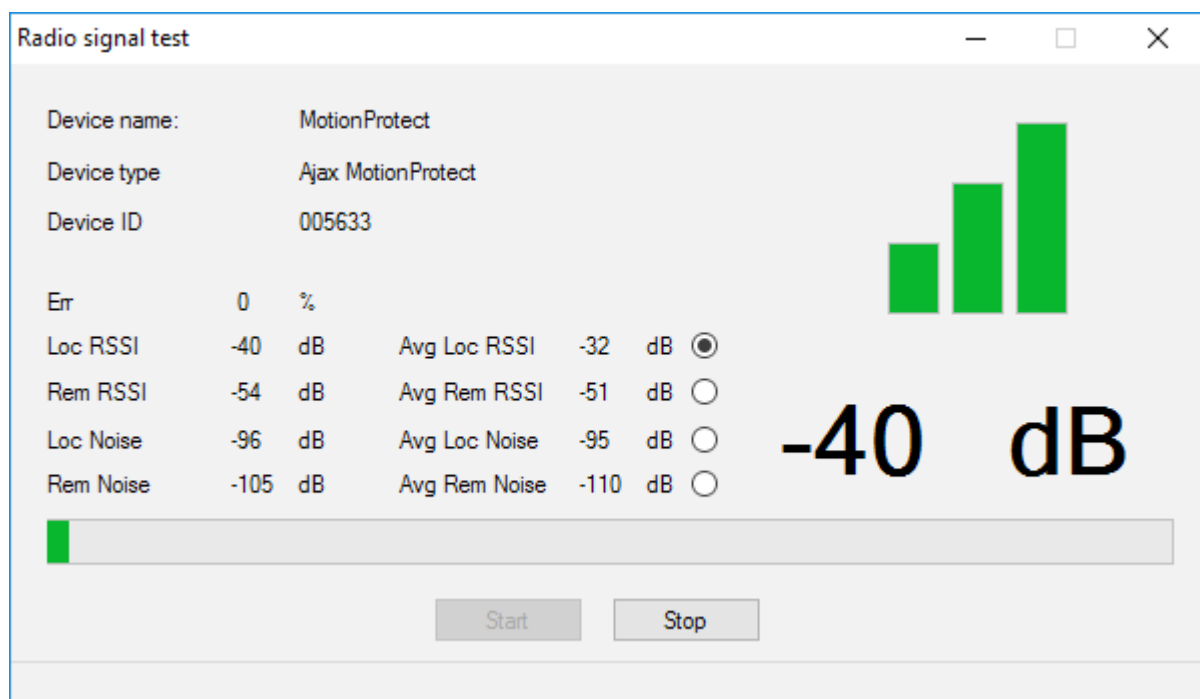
Radio signal test

Device name: MotionProtect
Device type Ajax MotionProtect
Device ID 005633

| Err | 0 | % | | | |
|---|---|---|---|---|---|
| Loc RSSI | -40 | dB | Avg Loc RSSI | -32 | dB |
| Rem RSSI | -54 | dB | Avg Rem RSSI | -51 | dB |
| Loc Noise | -96 | dB | Avg Loc Noise | -95 | dB |
| Rem Noise | -105 | dB | Avg Rem Noise | -110 | dB |

-40 dB

Start Stop